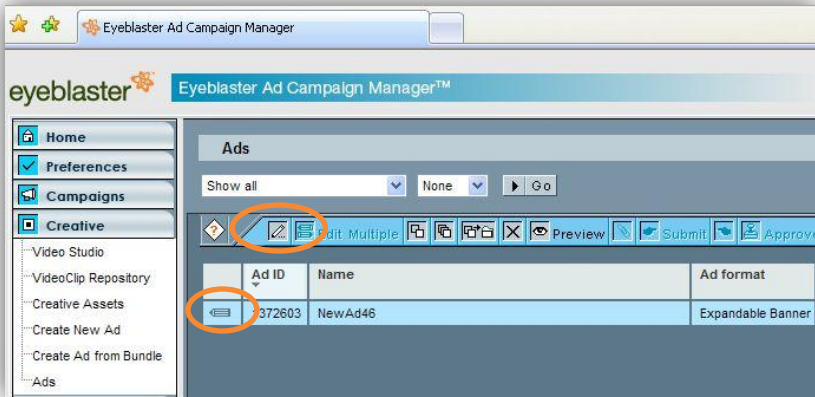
Eyeblaster Ad Campaign Manager

eyeblaster

Eyeblaster Ad Campaign Manager™

Home
Preferences
Campaigns
Creative
Video Studio
VideoClip Repository
Creative Assets
Create New Ad
Create Ad from Bundle
Ads

Ads

Show all
None
Go

Edit Multiple
Preview
Submit
Approv

| | Ad ID | Name | Ad format |
|---|---|---|---|
| | 372603 | NewAd46 | Expandable Banner |